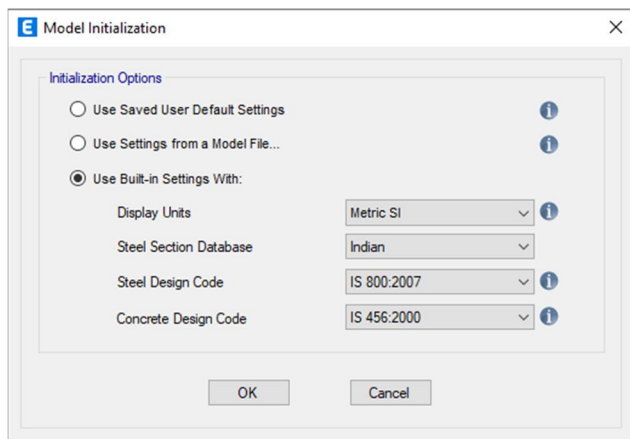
E Model Initialization
×

Initialization Options

Use Saved User Default Settings

Use Settings from a Model File...

Use Built-in Settings With:

| Display Units | Metric SI |
|---|---|
| Steel Section Database | Indian |
| Steel Design Code | IS 800:2007 |
| Concrete Design Code | IS 456:2000 |

OK
Cancel